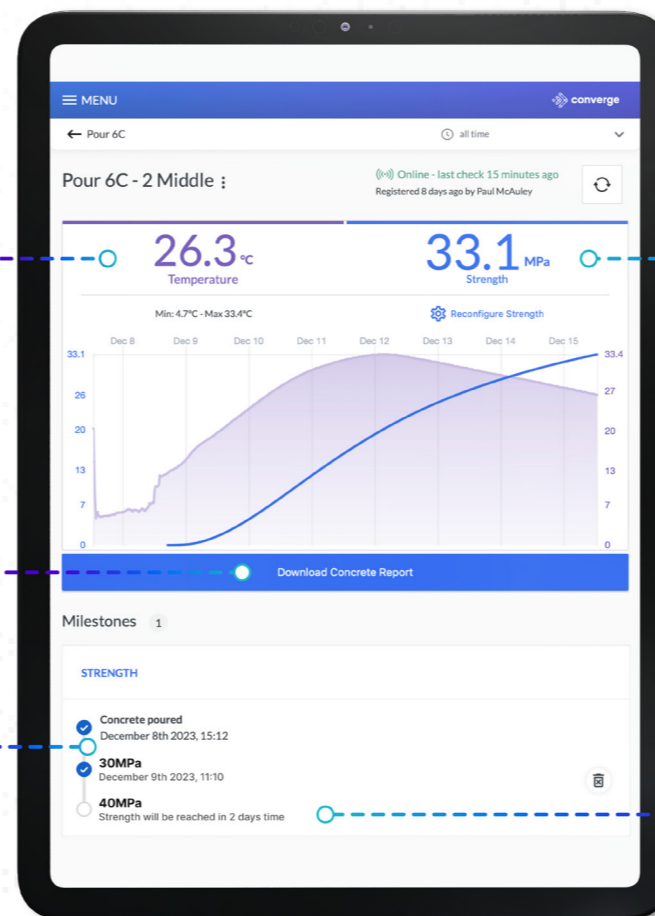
MENU

converge

Pour 6C

all time

Pour 6C - 2 Middle

Online - last check 15 minutes ago
Registered 8 days ago by Paul McAuley

26.3 °C
Temperature

33.1 MPa
Strength

Min: 4.7°C - Max 33.4°C

Reconfigure Strength

Dec 8 Dec 9 Dec 10 Dec 11 Dec 12 Dec 13 Dec 14 Dec 15

33.1
26
20
13
7
0

33.4
27
20
13
7
0

Download Concrete Report

Milestones 1

STRENGTH

Concrete poured
December 8th 2023, 15:12

30MPa
December 9th 2023, 11:10

40MPa
Strength will be reached in 2 days time